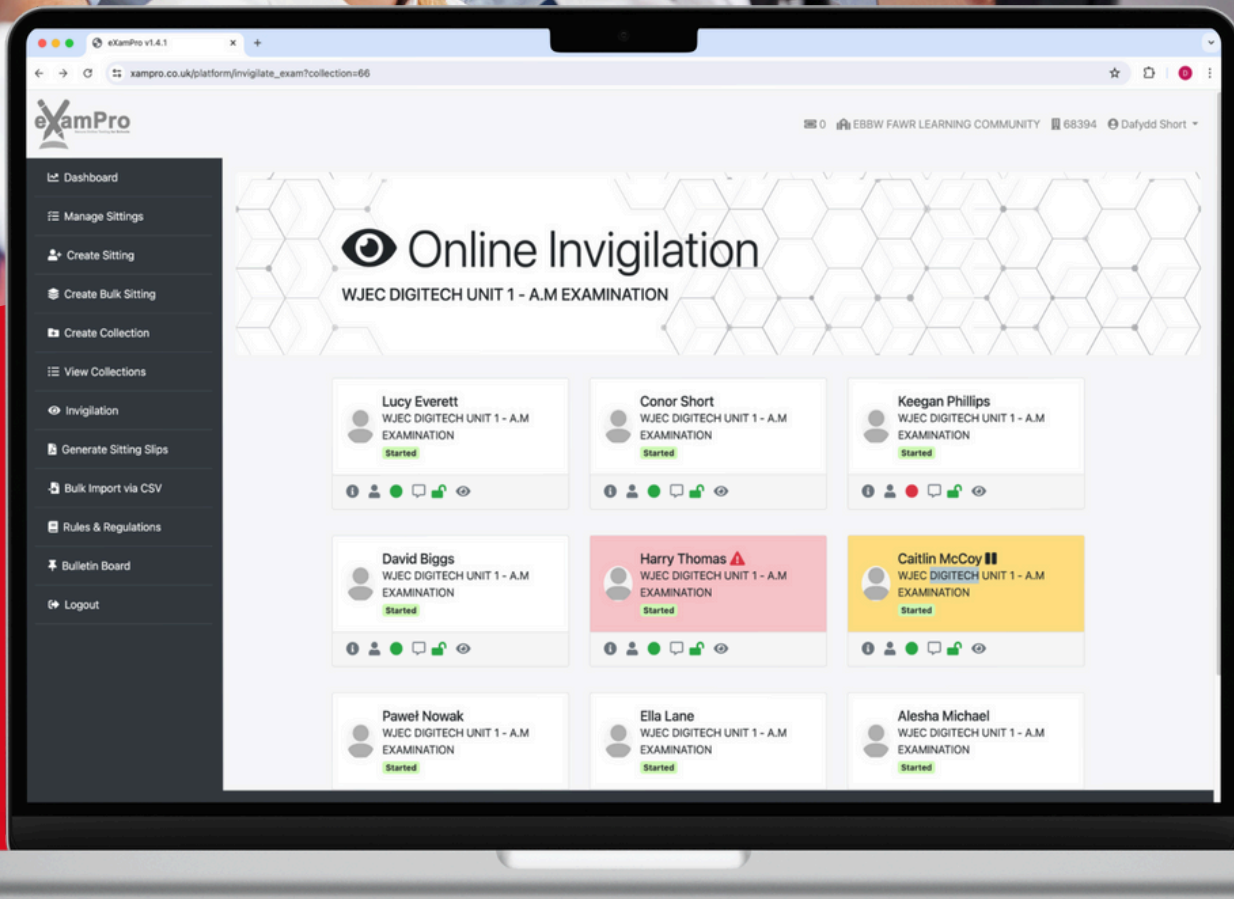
eXamPro v1.4.1

xampro.co.uk/platform/invigilate_exam?collection=66

eXamPro

0 EBBW FAWR LEARNING COMMUNITY 68394 Dafydd Short

Dashboard
Manage Sittings
Create Sitting
Create Bulk Sitting
Create Collection
View Collections
Invigilation
Generate Sitting Slips
Bulk Import via CSV
Rules & Regulations
Bulletin Board
Logout

Online Invigilation
WJEC DIGITECH UNIT 1 - A.M EXAMINATION

Lucy Everett
WJEC DIGITECH UNIT 1 - A.M EXAMINATION
Started

Conor Short
WJEC DIGITECH UNIT 1 - A.M EXAMINATION
Started

Keegan Phillips
WJEC DIGITECH UNIT 1 - A.M EXAMINATION
Started

David Biggs
WJEC DIGITECH UNIT 1 - A.M EXAMINATION
Started

Harry Thomas
WJEC DIGITECH UNIT 1 - A.M EXAMINATION
Started

Caitlin McCoy
WJEC DIGITECH UNIT 1 - A.M EXAMINATION
Started

Paweł Nowak
WJEC DIGITECH UNIT 1 - A.M EXAMINATION
Started

Ella Lane
WJEC DIGITECH UNIT 1 - A.M EXAMINATION
Started

Alesha Michael
WJEC DIGITECH UNIT 1 - A.M EXAMINATION
Started